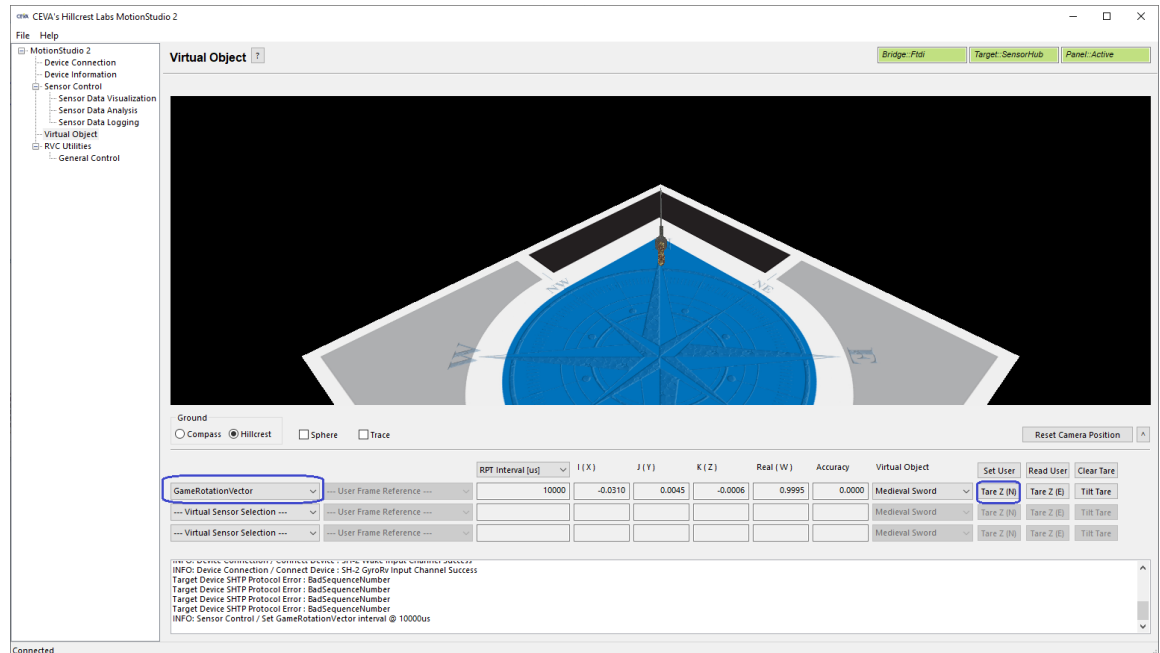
CEVA CEVA's Hillcrest Labs MotionStudio 2

File Help

MotionStudio 2
Device Connection
Device Information
Sensor Control
Sensor Data Visualization
Sensor Data Analysis
Sensor Data Logging
Virtual Object
RVC Utilities
General Control

Virtual Object ?

Bridge::Ftdi
Target::SensorHub
Panel::Active

NW NE W E

Ground
Compass Hillcrest
Sphere
Trace
Reset Camera Position

| | | RPT Interval [us] | I (X) | J (Y) | K (Z) | Real (W) | Accuracy | Virtual Object | Set User | Read User | Clear Tare |
|---|---|---|---|---|---|---|---|---|---|---|---|
| GameRotationVector | --- User Frame Reference --- | 10000 | -0.0310 | 0.0045 | -0.0006 | 0.9995 | 0.0000 | Medieval Sword | Tare Z (N) | Tare Z (E) | Tilt Tare |
| --- Virtual Sensor Selection --- | --- User Frame Reference --- | | | | | | | Medieval Sword | Tare Z (N) | Tare Z (E) | Tilt Tare |
| --- Virtual Sensor Selection --- | --- User Frame Reference --- | | | | | | | Medieval Sword | Tare Z (N) | Tare Z (E) | Tilt Tare |

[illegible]
INFO: Device Connection / Connect Device : SH-2 GyroRv Input Channel Success
Target Device SHTP Protocol Error : BadSequenceNumber
Target Device SHTP Protocol Error : BadSequenceNumber
Target Device SHTP Protocol Error : BadSequenceNumber
Target Device SHTP Protocol Error : BadSequenceNumber
INFO: Sensor Control / Set GameRotationVector interval @ 10000us

Connected